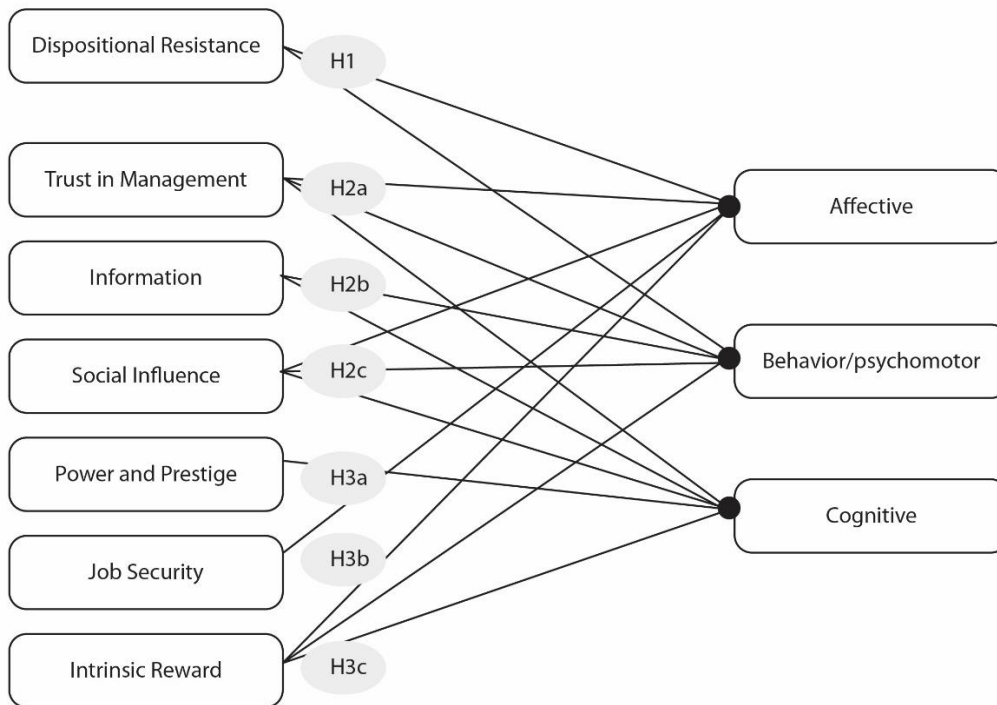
Dispositional Resistance

H1

Trust in Management

H2a

Information

H2b

Social Influence

H2c

Power and Prestige

H3a

Job Security

H3b

Intrinsic Reward

H3c

Affective

Behavior/psychomotor

Cognitive